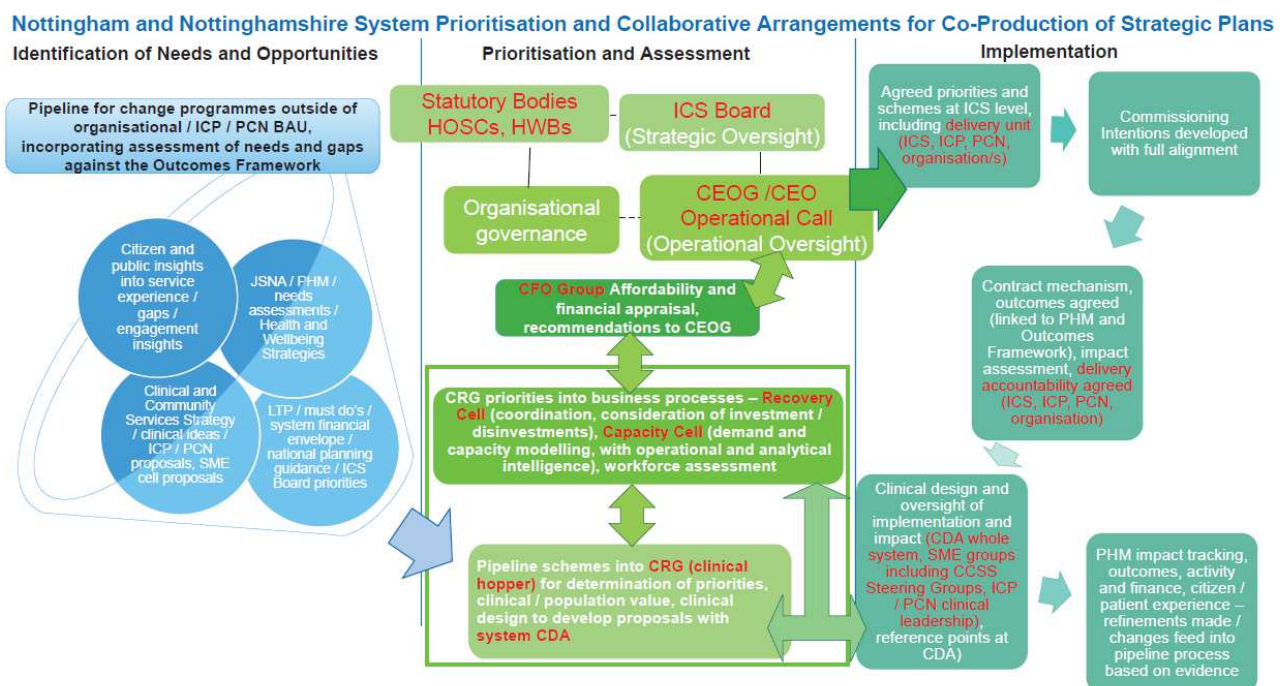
Nottingham and Nottinghamshire System Prioritisation and Collaborative Arrangements for Co-Production of Strategic Plans

Identification of Needs and Opportunities

Pipeline for change programmes outside of organisational / ICP / PCN BAU, incorporating assessment of needs and gaps against the Outcomes Framework

Citizen and public insights into service experience / gaps / engagement insights

JSNA / PHM / needs assessments / Health and Wellbeing Strategies

Clinical and Community Services Strategy / clinical ideas / ICP / PCN proposals, SME cell proposals

LTP / must do's / system financial envelope / national planning guidance / ICS Board priorities

Prioritisation and Assessment

Statutory Bodies HOSCs, HWBs

ICS Board (Strategic Oversight)

Organisational governance

CEOG /CEO Operational Call (Operational Oversight)

CFO Group Affordability and financial appraisal, recommendations to CEOG

CRG priorities into business processes – Recovery Cell (coordination, consideration of investment / disinvestments), Capacity Cell (demand and capacity modelling, with operational and analytical intelligence), workforce assessment

Pipeline schemes into CRG (clinical hopper) for determination of priorities, clinical / population value, clinical design to develop proposals with system CDA

Implementation

Agreed priorities and schemes at ICS level, including delivery unit (ICS, ICP, PCN, organisation/s)

Commissioning Intentions developed with full alignment

Contract mechanism, outcomes agreed (linked to PHM and Outcomes Framework), impact assessment, delivery accountability agreed (ICS, ICP, PCN, organisation)

Clinical design and oversight of implementation and impact (CDA whole system, SME groups including CCSS Steering Groups, ICP / PCN clinical leadership), reference points at CDA)

PHM impact tracking, outcomes, activity and finance, citizen / patient experience – refinements made / changes feed into pipeline process based on evidence